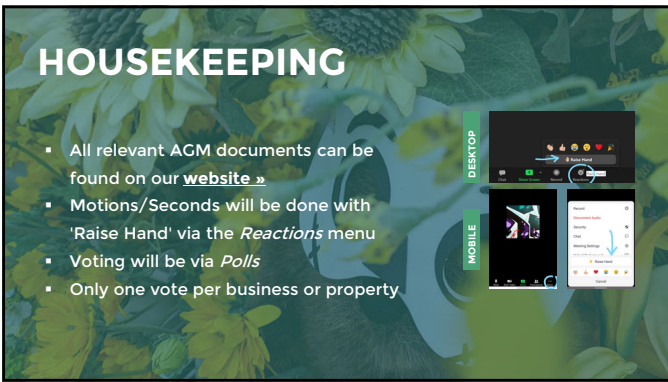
HOUSEKEEPING

- All relevant AGM documents can be found on our **website »**
- Motions/Seconds will be done with 'Raise Hand' via the *Reactions* menu
- Voting will be via *Polls*
- Only one vote per business or property

DESKTOP

Raise Hand

Chat Share Screen Record Reactions

MOBILE

Record
Disconnect Audio
Security
Chat
Meeting Settings
Raise Hand
Cancel